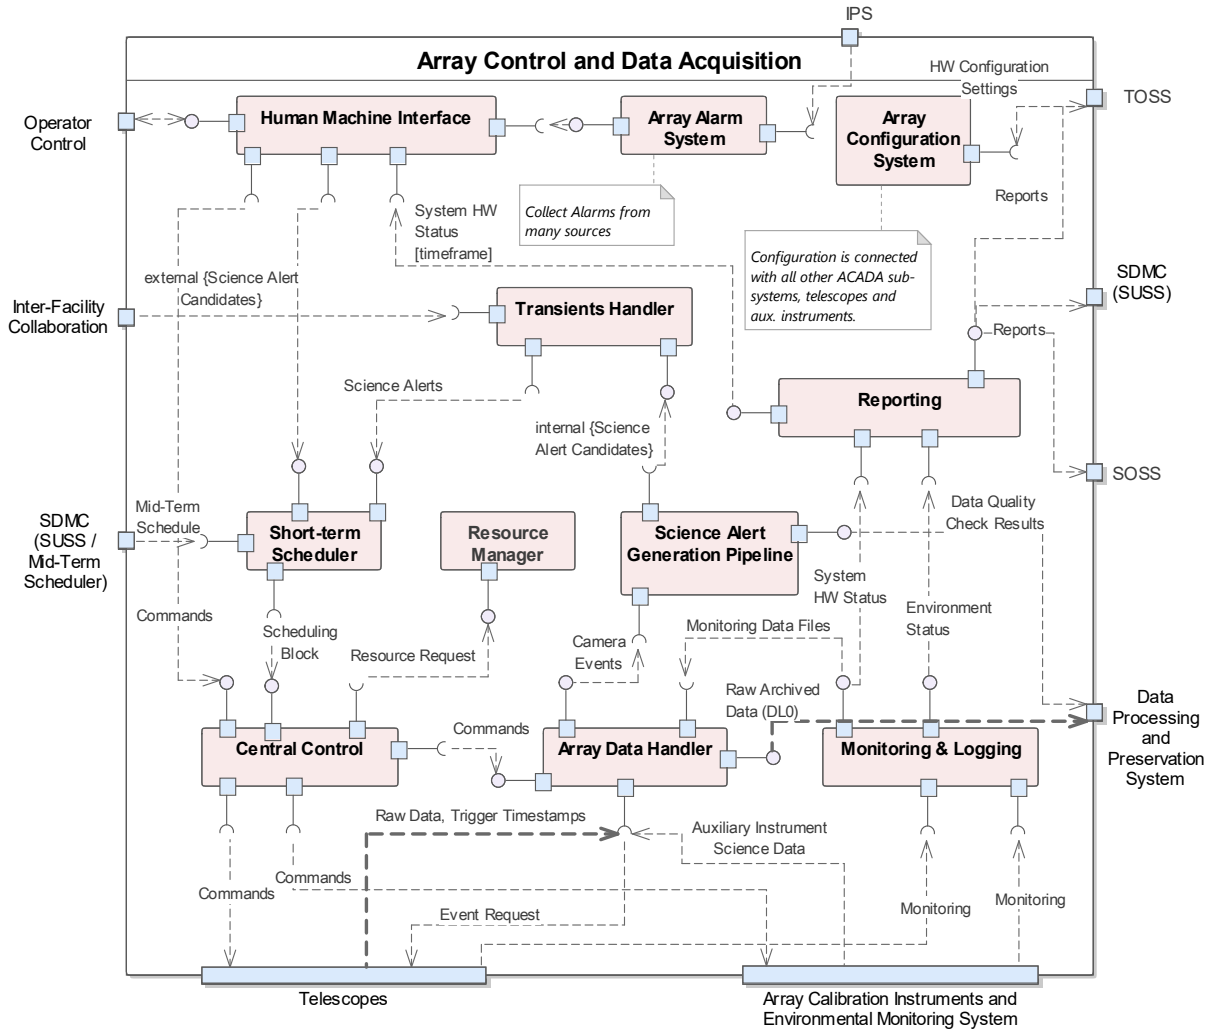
IPS

Array Control and Data Acquisition

HW Configuration Settings

TOSS

Operator Control

Human Machine Interface

Array Alarm System

Array Configuration System

Reports

Collect Alarms from many sources

System HW Status [timeframe]

Configuration is connected with all other ACADA sub-systems, telescopes and aux. instruments.

SDMC (SUSS)

external {Science Alert Candidates}

Inter-Facility Collaboration

Transients Handler

Reports

Science Alerts

Reporting

internal {Science Alert Candidates}

SOSS

Data Quality Check Results

SDMC (SUSS / Mid-Term Scheduler)

Mid-Term Schedule

Short-term Scheduler

Resource Manager

Science Alert Generation Pipeline

System HW Status

Environment Status

Commands

Scheduling Block

Resource Request

Camera Events

Monitoring Data Files

Raw Archived Data (DL0)

Data Processing and Preservation System

Central Control

Commands

Array Data Handler

Monitoring & Logging

Raw Data, Trigger Timestamps

Auxiliary Instrument Science Data

Commands

Commands

Event Request

Monitoring

Monitoring

Telescopes

Array Calibration Instruments and Environmental Monitoring System